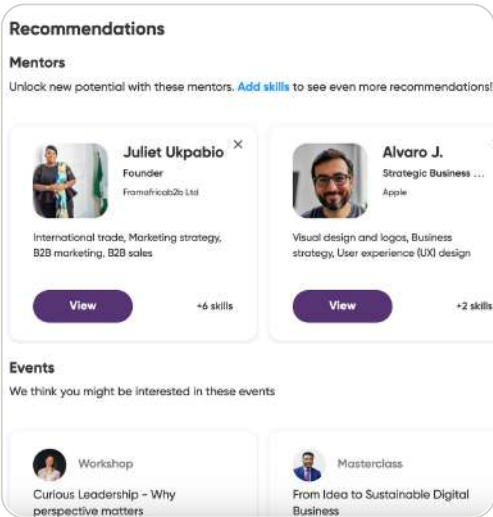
Recommendations

Mentors

Unlock new potential with these mentors. Add skills to see even more recommendations!

Juliet Ukpabio
Founder
Framafricab2b Ltd

International trade, Marketing strategy, B2B marketing, B2B sales

View

+6 skills

Alvaro J.
Strategic Business ...
Apple

Visual design and logos, Business strategy, User experience (UX) design

View

+2 skills

Events

We think you might be interested in these events

Workshop

Curious Leadership - Why perspective matters

Masterclass

From Idea to Sustainable Digital Business